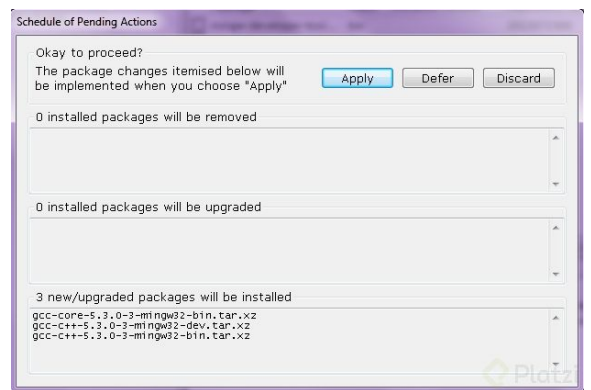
Schedule of Pending Actions

Okay to proceed?

The package changes itemised below will be implemented when you choose "Apply"

Apply

Defer

Discard

0 installed packages will be removed

0 installed packages will be upgraded

3 new/upgraded packages will be installed

gcc-core-5.3.0-3-mingw32-bin.tar.xz
gcc-c++-5.3.0-3-mingw32-dev.tar.xz
gcc-c++-5.3.0-3-mingw32-bin.tar.xz

Platzi